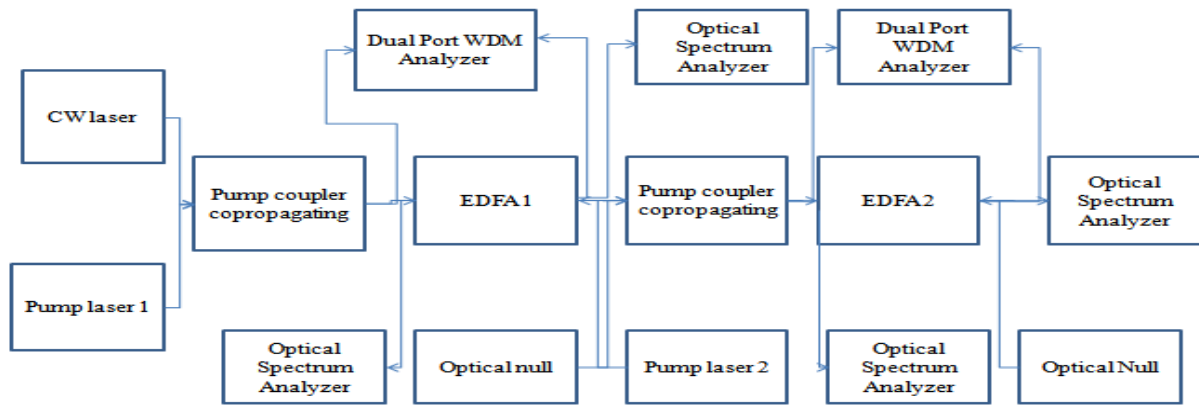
Dual Port WDM Analyzer

Optical Spectrum Analyzer

Dual Port WDM Analyzer

CW laser

Pump coupler copropagating

EDFA 1

Pump coupler copropagating

EDFA 2

Optical Spectrum Analyzer

Pump laser 1

Optical Spectrum Analyzer

Optical null

Pump laser 2

Optical Spectrum Analyzer

Optical Null